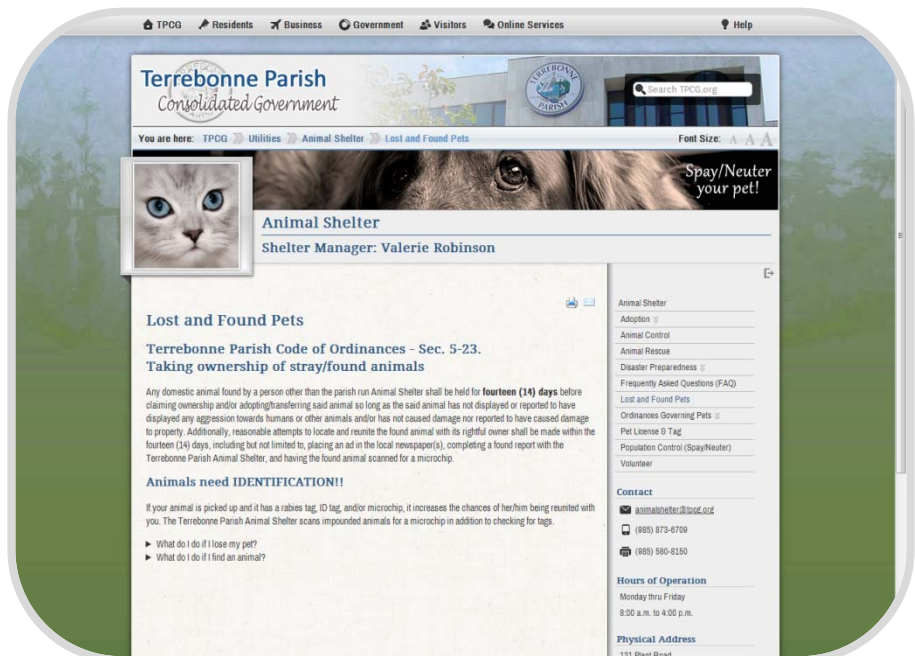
TPCG Residents Business Government Visitors Online Services Help

Terrebonne Parish Consolidated Government

Search TPCG.org

You are here: TPCG Utilities Animal Shelter Lost and Found Pets

Font Size: A A A

Spay/Neuter your pet!

Animal Shelter

Shelter Manager: Valerie Robinson

Lost and Found Pets

Terrebonne Parish Code of Ordinances - Sec. 5-23. Taking ownership of stray/found animals

Any domestic animal found by a person other than the parish run Animal Shelter shall be held for **fourteen (14) days** before claiming ownership and/or adopting/transferring said animal so long as the said animal has not displayed or reported to have displayed any aggression towards humans or other animals and/or has not caused damage nor reported to have caused damage to property. Additionally, reasonable attempts to locate and reunite the found animal with its rightful owner shall be made within the fourteen (14) days, including but not limited to, placing an ad in the local newspaper(s), completing a found report with the Terrebonne Parish Animal Shelter, and having the found animal scanned for a microchip.

Animals need IDENTIFICATION!!

If your animal is picked up and it has a rabies tag, ID tag, and/or microchip, it increases the chances of her/him being reunited with you. The Terrebonne Parish Animal Shelter scans impounded animals for a microchip in addition to checking for tags.

► What do I do if I lose my pet?
► What do I do if I find an animal?

Animal Shelter
Adoption
Animal Control
Animal Rescue
Disaster Preparedness
Frequently Asked Questions (FAQ)
Lost and Found Pets
Ordinances Governing Pets
Pet License & Tag
Population Control (Spay/Neuter)
Volunteer

Contact
animalshelter@tpcg.org
(985) 873-6709
(985) 580-8150

Hours of Operation
Monday thru Friday
8:00 a.m. to 4:00 p.m.

Physical Address
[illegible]